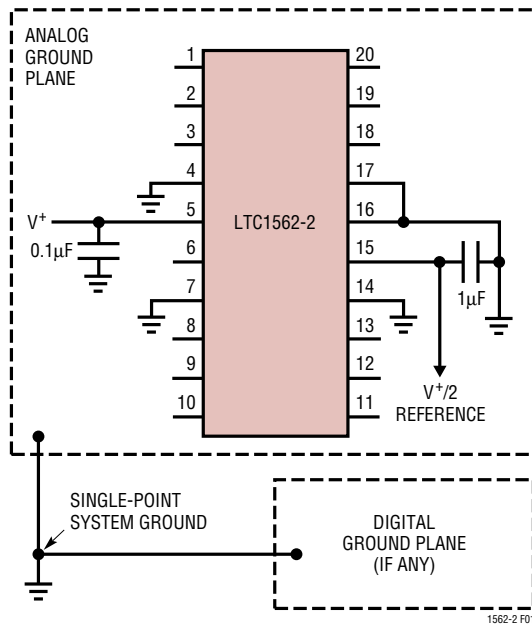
ANALOG GROUND PLANE

1
2
3
4
5
6
7
8
9
10

20
19
18
17
16
15
14
13
12
11

LTC1562-2

$V^+$

$0.1\mu F$

$1\mu F$

$V^+/2$ REFERENCE

SINGLE-POINT SYSTEM GROUND

DIGITAL GROUND PLANE (IF ANY)

1562-2 F0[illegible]